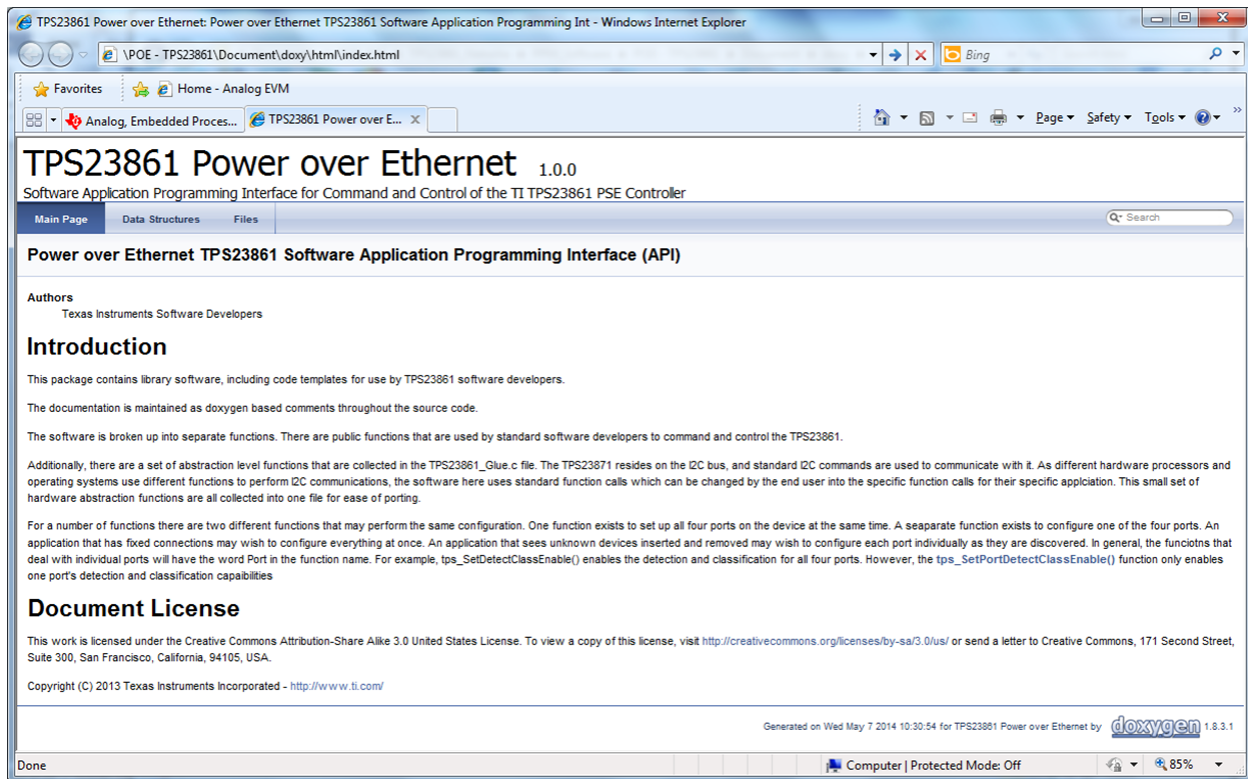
TPS23861 Power over Ethernet: Power over Ethernet TPS23861 Software Application Programming Int - Windows Internet Explorer

\POE - TPS23861\Document\doxy\html\index.html

Bing

Favorites

Home - Analog EVM

Analog, Embedded Proces...

TPS23861 Power over E...

Page ▾ Safety ▾ Tools ▾

TPS23861 Power over Ethernet 1.0.0

Software Application Programming Interface for Command and Control of the TI TPS23861 PSE Controller

Main Page | Data Structures | Files

Search

Power over Ethernet TPS23861 Software Application Programming Interface (API)

Authors

Texas Instruments Software Developers

Introduction

This package contains library software, including code templates for use by TPS23861 software developers.

The documentation is maintained as doxygen based comments throughout the source code.

The software is broken up into separate functions. There are public functions that are used by standard software developers to command and control the TPS23861.

Additionally, there are a set of abstraction level functions that are collected in the TPS23861_Glue.c file. The TPS23871 resides on the I2C bus, and standard I2C commands are used to communicate with it. As different hardware processors and operating systems use different functions to perform I2C communications, the software here uses standard function calls which can be changed by the end user into the specific function calls for their specific applciation. This small set of hardware abstraction functions are all collected into one file for ease of porting.

For a number of functions there are two different functions that may perform the same configuration. One function exists to set up all four ports on the device at the same time. A seaparate function exists to configure one of the four ports. An application that has fixed connections may wish to configure everything at once. An application that sees unknown devices inserted and removed may wish to configure each port individually as they are discovered. In general, the funciotns that deal with individual ports will have the word Port in the function name. For example, tps_SetDetectClassEnable() enables the detection and classification for all four ports. However, the tps_SetPortDetectClassEnable() function only enables one port's detection and classification capabiilities

Document License

This work is licensed under the Creative Commons Attribution-Share Alike 3.0 United States License. To view a copy of this license, visit http://creativecommons.org/licenses/by-sa/3.0/us/ or send a letter to Creative Commons, 171 Second Street, Suite 300, San Francisco, California, 94105, USA.

Copyright (C) 2013 Texas Instruments Incorporated - http://www.ti.com/

Generated on Wed May 7 2014 10:30:54 for TPS23861 Power over Ethernet by doxygen 1.8.3.1

Done

Computer | Protected Mode: Off

85%